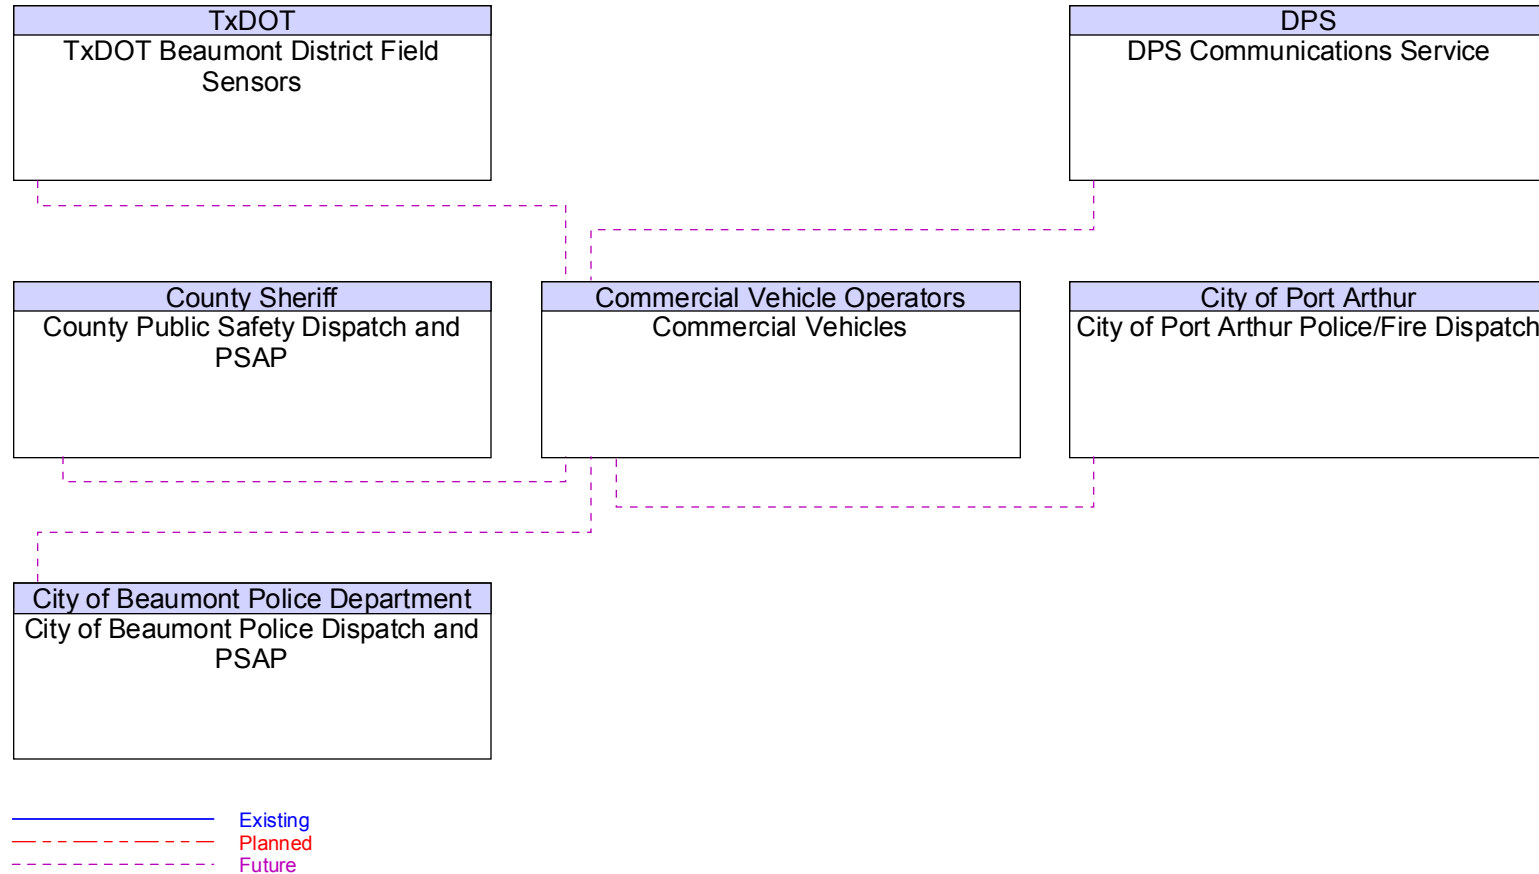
TxDOT
TxDOT Beaumont District Field Sensors

DPS
DPS Communications Service

County Sheriff
County Public Safety Dispatch and PSAP

Commercial Vehicle Operators
Commercial Vehicles

City of Port Arthur
City of Port Arthur Police/Fire Dispatch

City of Beaumont Police Department
City of Beaumont Police Dispatch and PSAP

Existing
Planned
Future